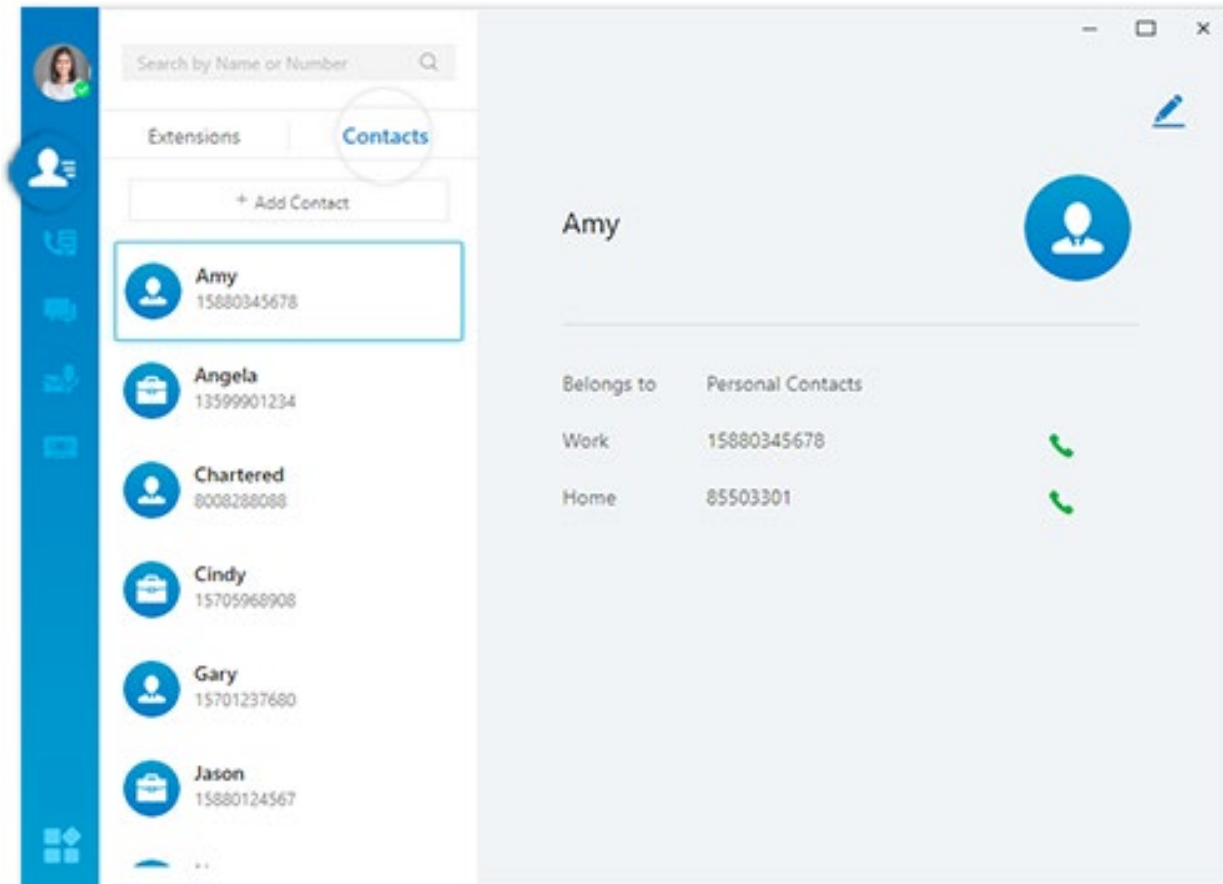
Search by Name or Number

Extensions

Contacts

+ Add Contact

Amy
15880345678

Angela
13599901234

Chartered
8008288088

Cindy
15705968908

Gary
15701237680

Jason
15880124567

Amy

Belongs to Personal Contacts

Work 15880345678

Home 85503301